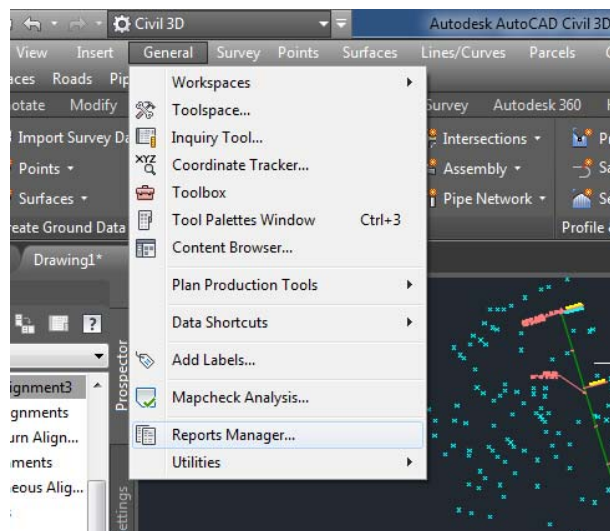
Civil 3D

Autodesk AutoCAD Civil 3D

View Insert General Survey Points Surfaces Lines/Curves Parcels

aces Roads Pip

otate Modify

urvey Autodesk 360

Import Survey Da

Points

Surfaces

eate Ground Data

Intersections

Assembly

Pipe Network

Profile

Drawing1*

Prospector

gnment3

gnments

urn Align...

ments

eous Alig...

ettings

Workspaces

Toolspace...

Inquiry Tool...

Coordinate Tracker...

Toolbox

Tool Palettes Window Ctrl+3

Content Browser...

Plan Production Tools

Data Shortcuts

Add Labels...

Mapcheck Analysis...

Reports Manager...

Utilities